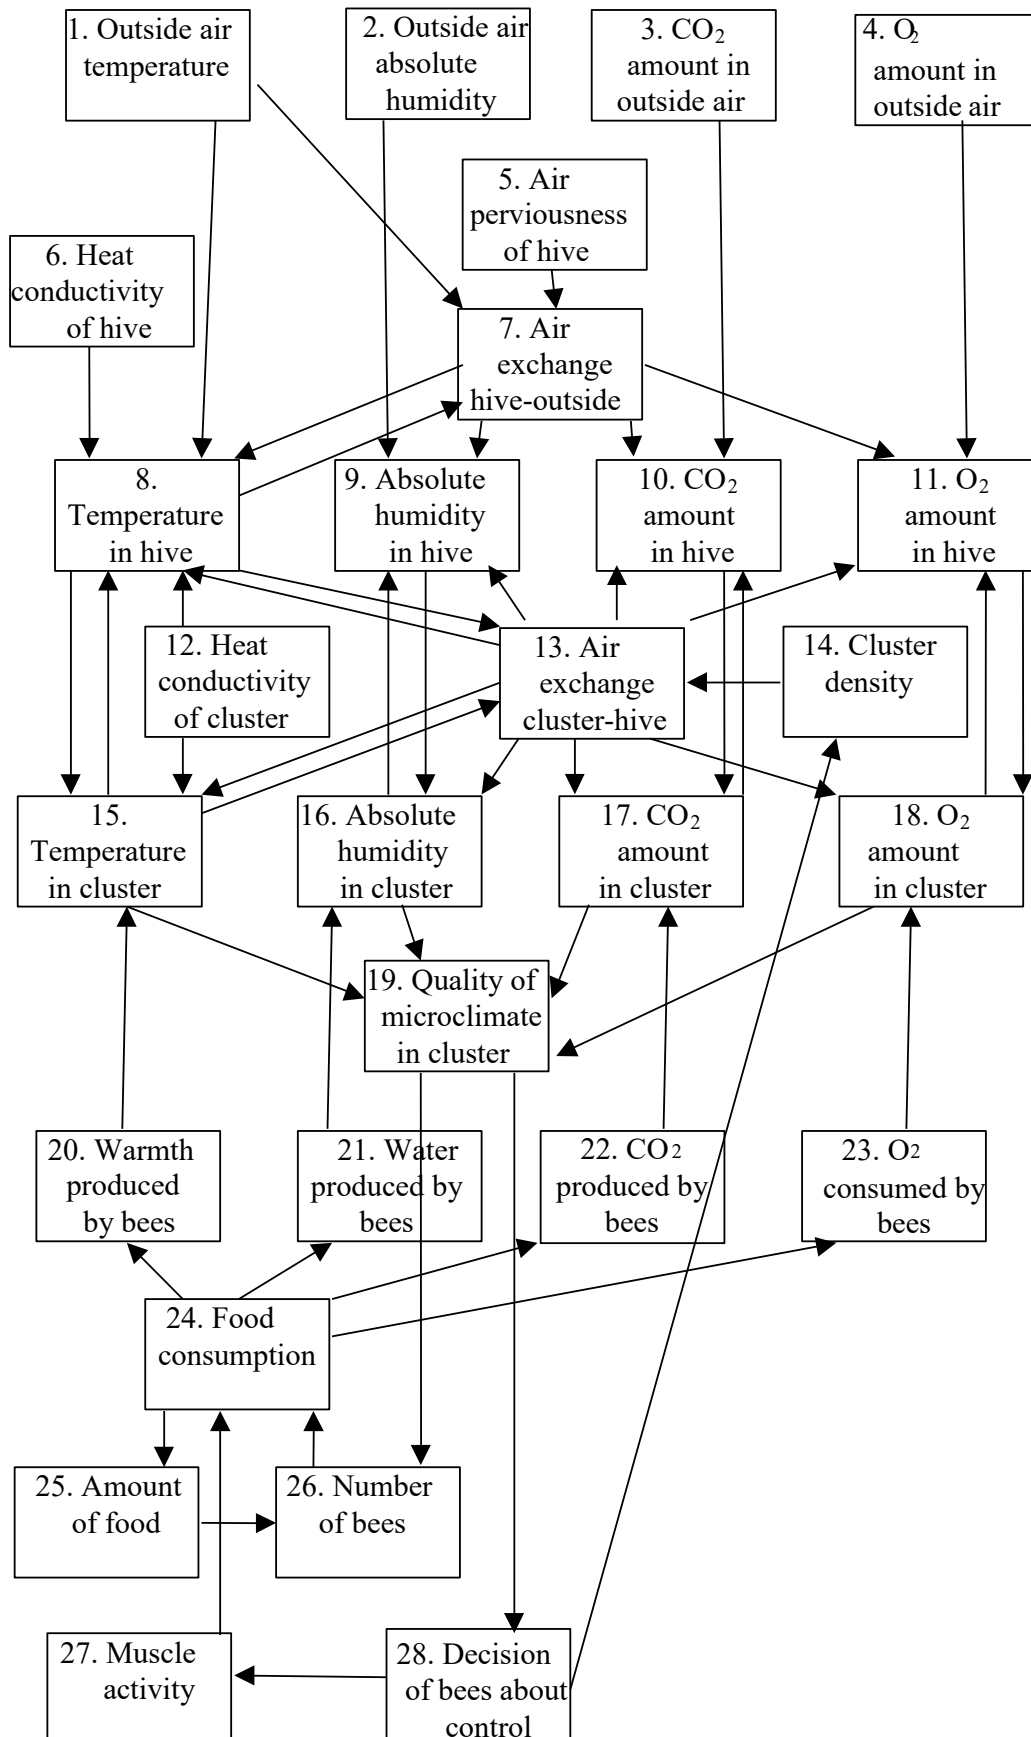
1. Outside air temperature

2. Outside air absolute humidity

3. $CO_2$ amount in outside air

4. $O_2$ amount in outside air

5. Air perviousness of hive

6. Heat conductivity of hive

7. Air exchange hive-outside

8. Temperature in hive

9. Absolute humidity in hive

10. $CO_2$ amount in hive

11. $O_2$ amount in hive

12. Heat conductivity of cluster

13. Air exchange cluster-hive

14. Cluster density

15. Temperature in cluster

16. Absolute humidity in cluster

17. $CO_2$ amount in cluster

18. $O_2$ amount in cluster

19. Quality of microclimate in cluster

20. Warmth produced by bees

21. Water produced by bees

22. $CO_2$ produced by bees

23. $O_2$ consumed by bees

24. Food consumption

25. Amount of food

26. Number of bees

27. Muscle activity

28. Decision of bees about control